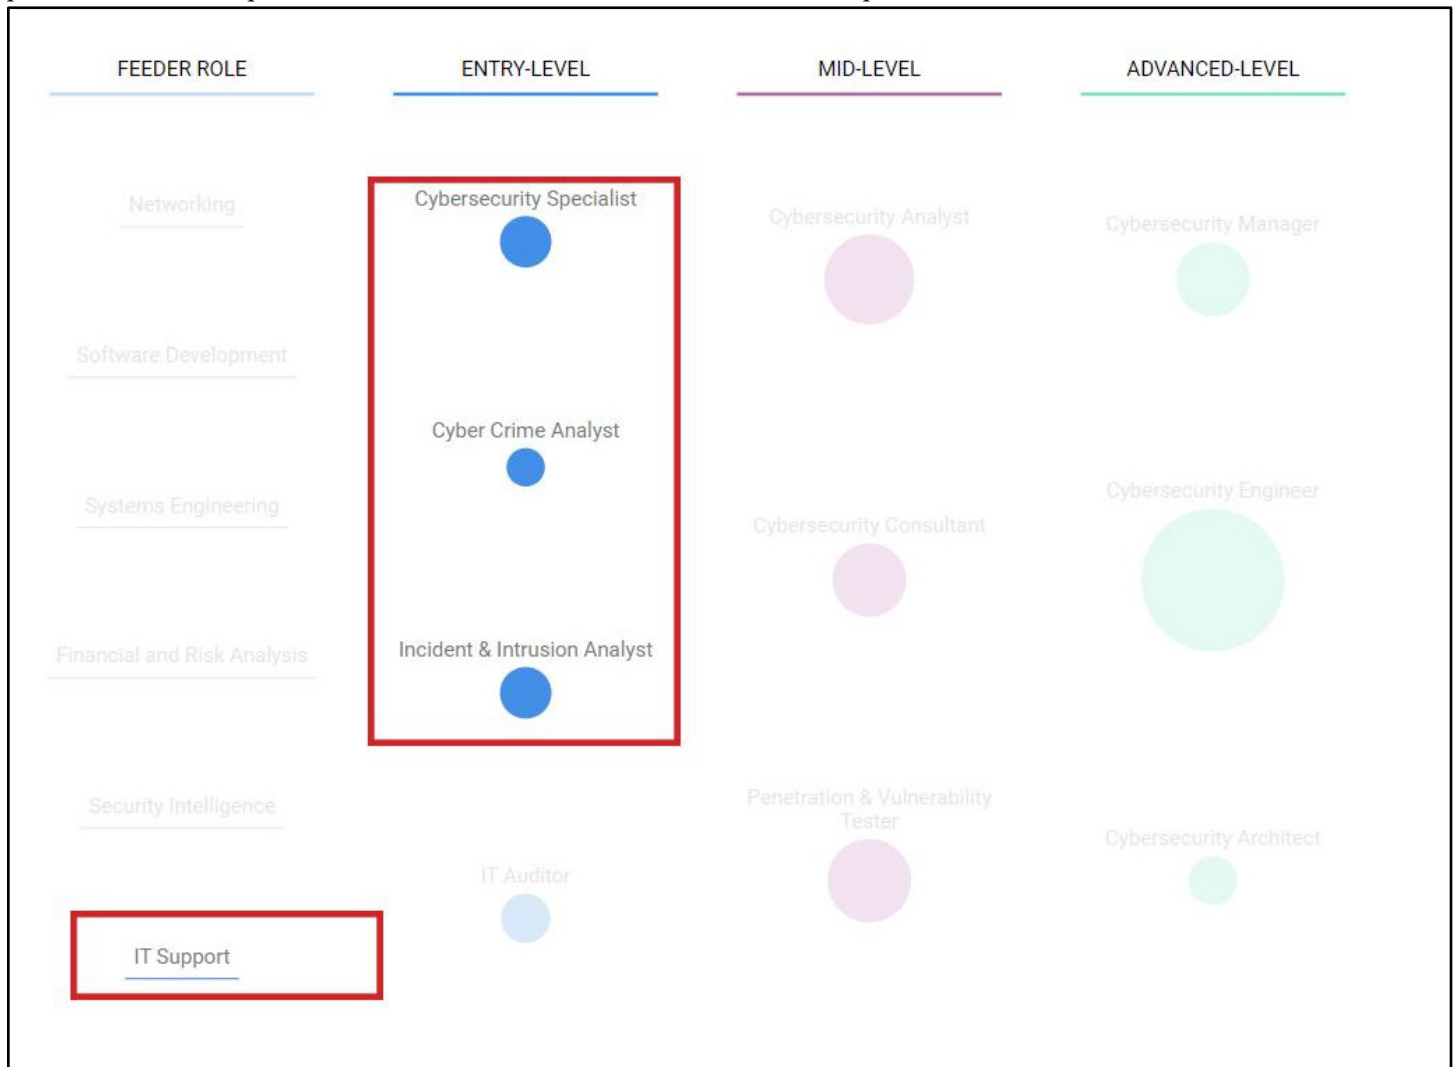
FEEDER ROLE

ENTRY-LEVEL

MID-LEVEL

ADVANCED-LEVEL

Networking

Software Development

Systems Engineering

Financial and Risk Analysis

Security Intelligence

IT Support

Cybersecurity Specialist

Cyber Crime Analyst

Incident & Intrusion Analyst

IT Auditor

Cybersecurity Analyst

Cybersecurity Consultant

Penetration & Vulnerability Tester

Cybersecurity Manager

Cybersecurity Engineer

Cybersecurity Architect